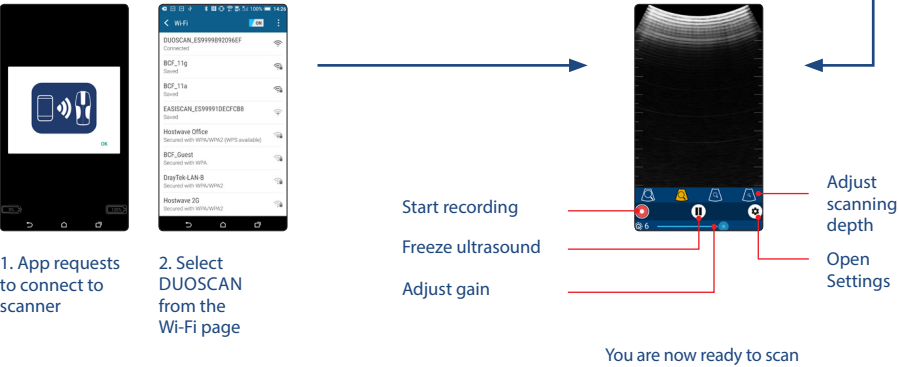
OK

1. App requests to connect to scanner

Wi-Fi ON
DUOSCAN_ES9999892096EF
Connected
BCF_11g
Saved
BCF_11a
Saved
EASISCAN_ES99991DECFCB8
Saved
Hostwave Office
Secured with WPA/WPA2 (WPS available)
BCF_Guest
Secured with WPA
DrayTek-LAN-B
Secured with WPA/WPA2
Hostwave 2G
Secured with WPA/WPA2

2. Select DUOSCAN from the Wi-Fi page

Start recording

Freeze ultrasound

Adjust gain

6

Adjust scanning depth

Open Settings

You are now ready to scan